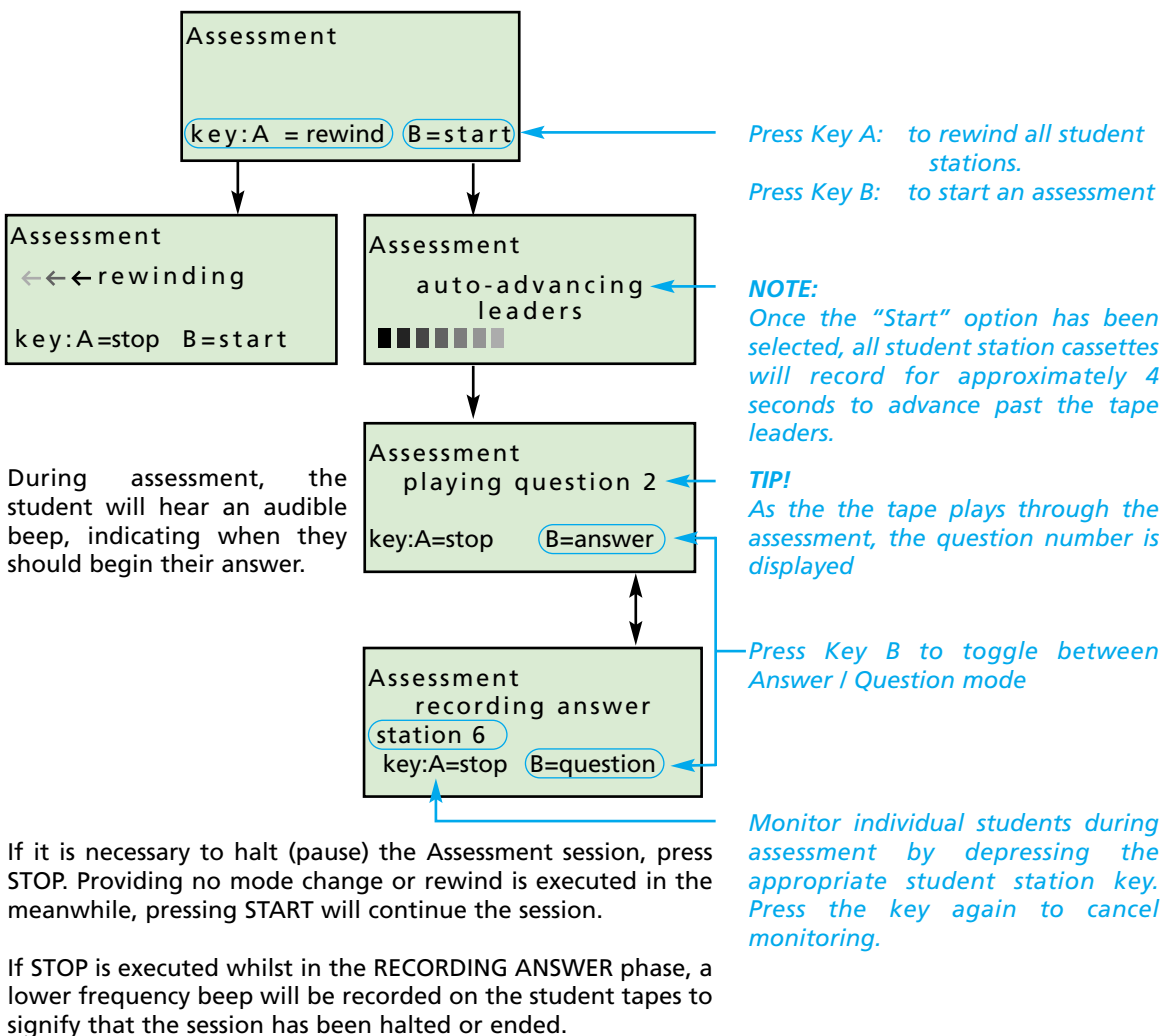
Assessment

key:A = rewind B=start

Press Key A: to rewind all student stations.
Press Key B: to start an assessment

Assessment
←←← rewinding

key:A=stop B=start

Assessment
auto-advancing leaders

NOTE:
Once the "Start" option has been selected, all student station cassettes will record for approximately 4 seconds to advance past the tape leaders.

During assessment, the student will hear an audible beep, indicating when they should begin their answer.

Assessment
playing question 2

key:A=stop B=answer

TIP!
As the the tape plays through the assessment, the question number is displayed

Press Key B to toggle between Answer / Question mode

Assessment
recording answer
station 6
key:A=stop B=question

Monitor individual students during assessment by depressing the appropriate student station key. Press the key again to cancel monitoring.

If it is necessary to halt (pause) the Assessment session, press STOP. Providing no mode change or rewind is executed in the meanwhile, pressing START will continue the session.

If STOP is executed whilst in the RECORDING ANSWER phase, a lower frequency beep will be recorded on the student tapes to signify that the session has been halted or ended.